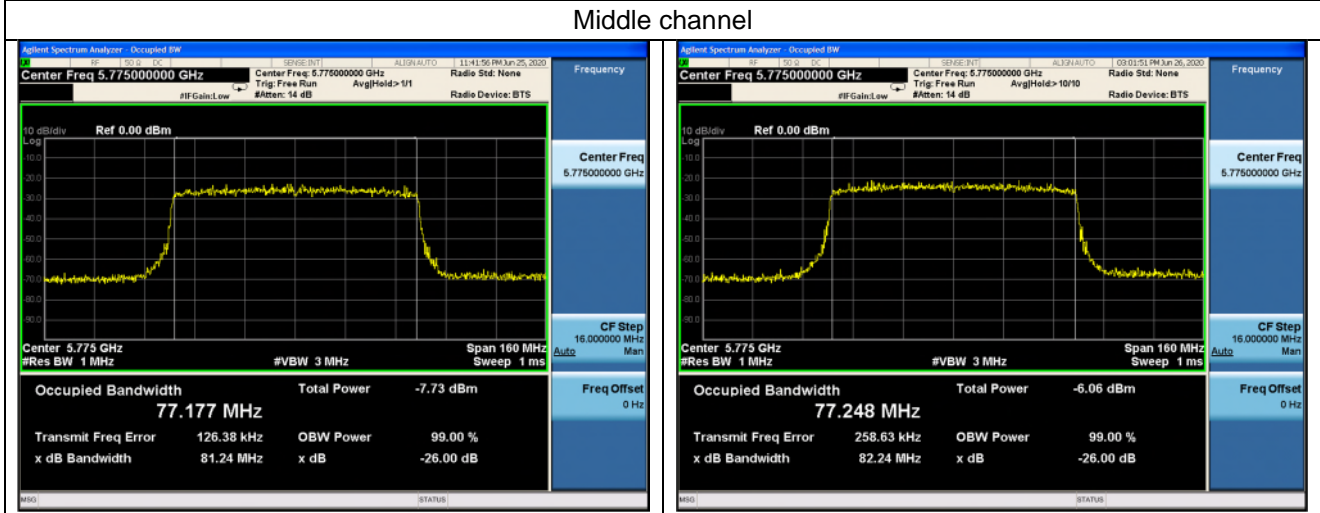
Middle channel

Agilent Spectrum Analyzer - Occupied BW
RF 50 Ω DC SENSE:INT ALIGN AUTO 11:41:56 PM Jun 25, 2020
Center Freq 5.775000000 GHz
Center Freq: 5.775000000 GHz
Trig: Free Run Avg|Hold:>1/1
#IFGain:Low #Atten: 14 dB
Radio Std: None
Radio Device: BTS
Frequency
10 dB/div Ref 0.00 dBm
Log
10.0
20.0
30.0
40.0
50.0
60.0
70.0
80.0
90.0
Center Freq
5.775000000 GHz
Center 5.775 GHz
#Res BW 1 MHz
#VBW 3 MHz
Span 160 MHz
Sweep 1 ms
CF Step
16.000000 MHz
Auto Man
Occupied Bandwidth
77.177 MHz
Total Power -7.73 dBm
Transmit Freq Error 126.38 kHz
OBW Power 99.00 %
x dB Bandwidth 81.24 MHz
x dB -26.00 dB
Freq Offset
0 Hz
MSG
STATUS

Agilent Spectrum Analyzer - Occupied BW
RF 50 Ω DC SENSE:INT ALIGN AUTO 03:01:51 PM Jun 26, 2020
Center Freq 5.775000000 GHz
Center Freq: 5.775000000 GHz
Trig: Free Run Avg|Hold:>10/10
#IFGain:Low #Atten: 14 dB
Radio Std: None
Radio Device: BTS
Frequency
10 dB/div Ref 0.00 dBm
Log
10.0
20.0
30.0
40.0
50.0
60.0
70.0
80.0
90.0
Center Freq
5.775000000 GHz
Center 5.775 GHz
#Res BW 1 MHz
#VBW 3 MHz
Span 160 MHz
Sweep 1 ms
CF Step
16.000000 MHz
Auto Man
Occupied Bandwidth
77.248 MHz
Total Power -6.06 dBm
Transmit Freq Error 258.63 kHz
OBW Power 99.00 %
x dB Bandwidth 82.24 MHz
x dB -26.00 dB
Freq Offset
0 Hz
MSG
STATUS